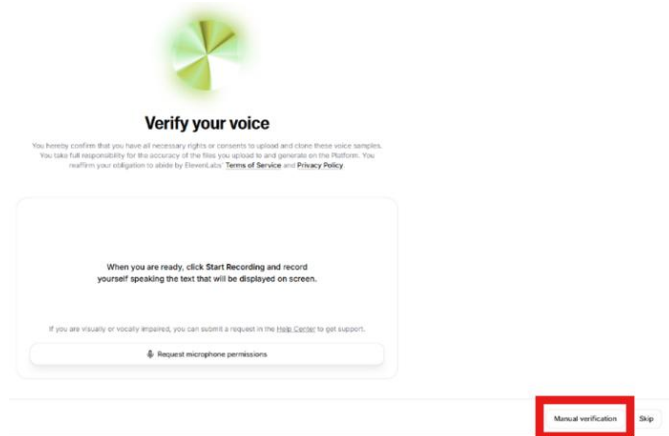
Verify your voice

You hereby confirm that you have all necessary rights or consents to upload and clone these voice samples. You take full responsibility for the accuracy of the files you upload to and generate on the Platform. You reaffirm your obligation to abide by ElevenLabs' Terms of Service and Privacy Policy.

When you are ready, click Start Recording and record yourself speaking the text that will be displayed on screen.

If you are visually or vocally impaired, you can submit a request in the Help Center to get support.

Request microphone permissions

Manual verification

Skip